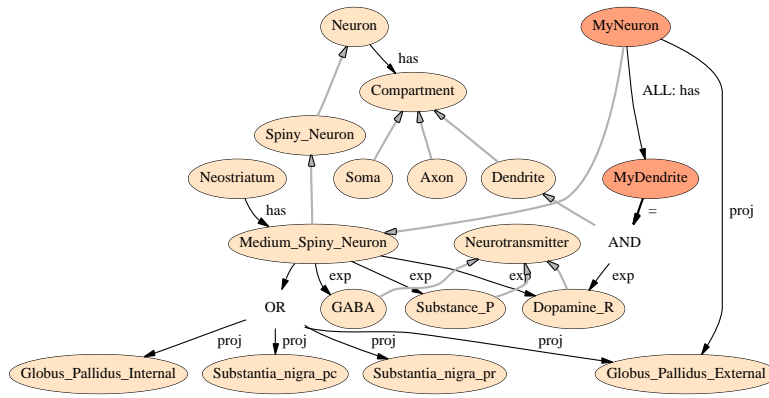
Neuron
has
MyNeuron
Compartment
ALL: has
Spiny_Neuron
Soma
Axon
Dendrite
Neostriatum
MyDendrite
has
=
proj
Medium_Spiny_Neuron
Neurotransmitter
AND
exp
exp
exp
exp
OR
GABA
Substance_P
Dopamine_R
proj
proj
proj
proj
Globus_Pallidus_Internal
Substantia_nigra_pc
Substantia_nigra_pr
Globus_Pallidus_External